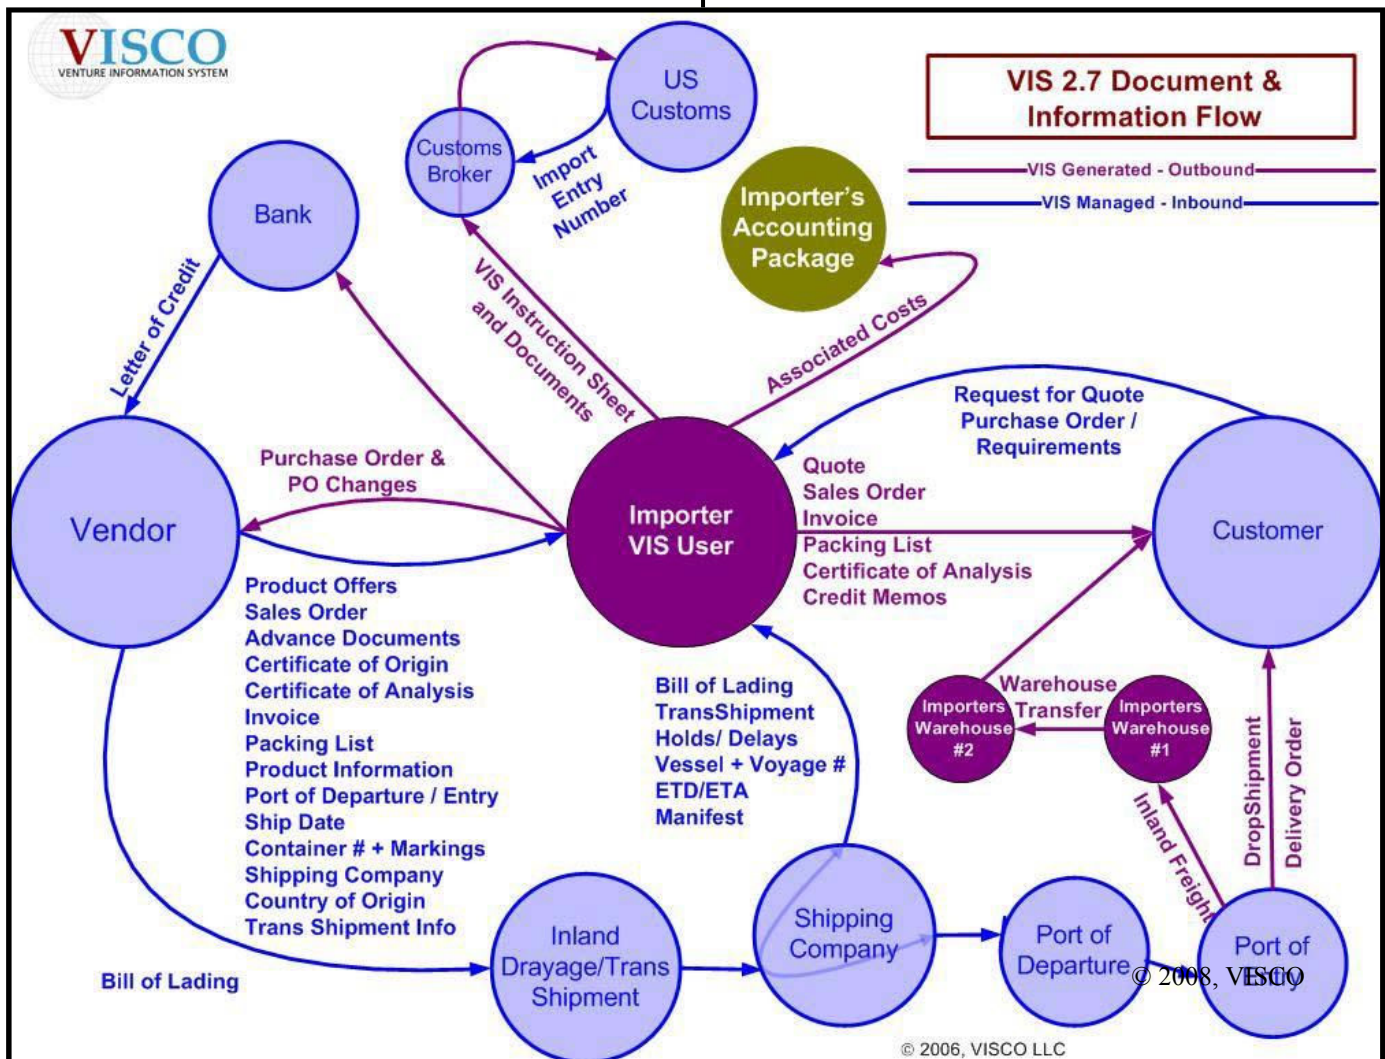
VISCO
VENTURE INFORMATION SYSTEM

VIS 2.7 Document & Information Flow

VIS Generated - Outbound
VIS Managed - Inbound

US Customs

Customs Broker

Import Entry Number

Importer's Accounting Package

Bank

Letter of Credit

VIS Instruction Sheet and Documents

Associated Costs

Request for Quote
Purchase Order /
Requirements

Vendor

Purchase Order &
PO Changes

Importer
VIS User

Quote
Sales Order
Invoice
Packing List
Certificate of Analysis
Credit Memos

Customer

Product Offers
Sales Order
Advance Documents
Certificate of Origin
Certificate of Analysis
Invoice
Packing List
Product Information
Port of Departure / Entry
Ship Date
Container # + Markings
Shipping Company
Country of Origin
Trans Shipment Info

Bill of Lading
TransShipment
Holds/ Delays
Vessel + Voyage #
ETD/ETA
Manifest

Warehouse Transfer

Importers Warehouse #2

Importers Warehouse #1

Inland Freight

DropShipment

Delivery Order

Bill of Lading

Inland Drayage/Trans Shipment

Shipping Company

Port of Departure

Port of Entry

© 2008, VISCO

© 2006, VISCO LLC